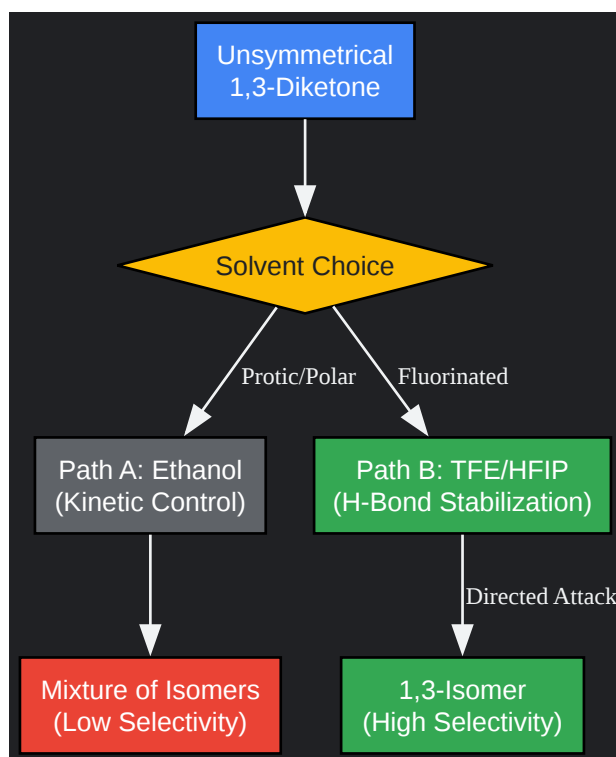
Unsymmetrical
1,3-Diketone

Solvent Choice

Protic/Polar

Fluorinated

Path A: Ethanol
(Kinetic Control)

Path B: TFE/HFIP
(H-Bond Stabilization)

Directed Attack

Mixture of Isomers
(Low Selectivity)

1,3-Isomer
(High Selectivity)